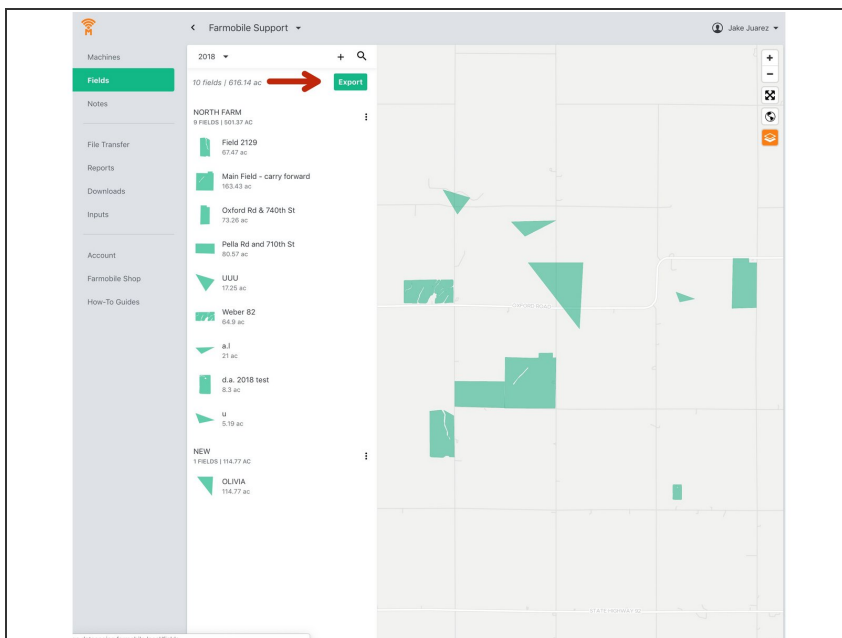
Farmobile Support

Jake Juarez

Machines

Fields

Notes

File Transfer

Reports

Downloads

Inputs

Account

Farmobile Shop

How-To Guides

2018

10 fields | 616.14 ac

Export

NORTH FARM
9 FIELDS | 501.37 AC

Field 2129
67.47 ac

Main Field - carry forward
163.43 ac

Oxford Rd & 740th St
73.26 ac

Pella Rd and 710th St
80.57 ac

UUU
17.25 ac

Weber 82
64.9 ac

a.l
21 ac

d.a. 2018 test
8.3 ac

u
5.19 ac

NEW
1 FIELDS | 114.77 AC

OLIVIA
114.77 ac

OXFORD ROAD

STATE HIGHWAY 92